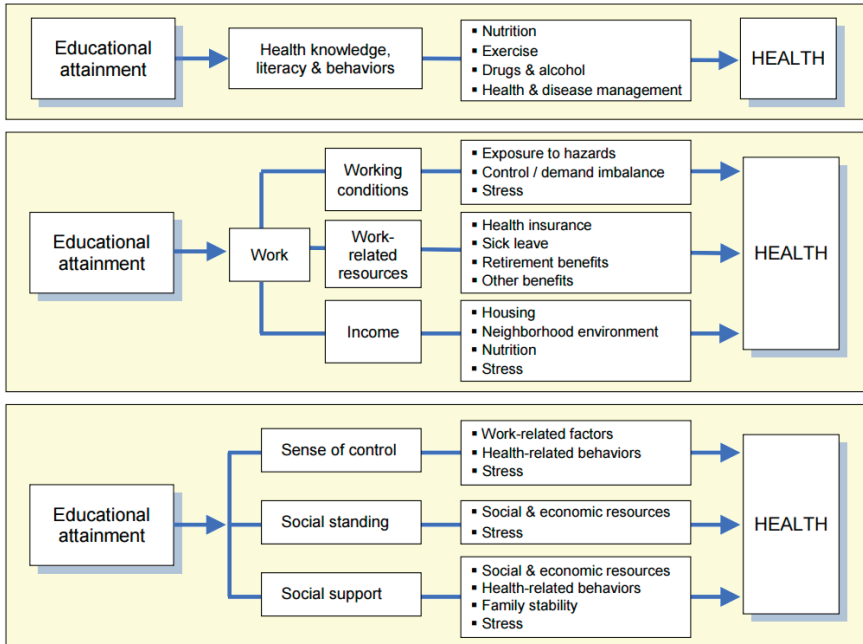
Educational attainment

Health knowledge, literacy & behaviors

▪ Nutrition
▪ Exercise
▪ Drugs & alcohol
▪ Health & disease management

HEALTH

Educational attainment

Work

Working conditions

▪ Exposure to hazards
▪ Control / demand imbalance
▪ Stress

Work-related resources

▪ Health insurance
▪ Sick leave
▪ Retirement benefits
▪ Other benefits

Income

▪ Housing
▪ Neighborhood environment
▪ Nutrition
▪ Stress

HEALTH

Educational attainment

Sense of control

▪ Work-related factors
▪ Health-related behaviors
▪ Stress

Social standing

▪ Social & economic resources
▪ Stress

Social support

▪ Social & economic resources
▪ Health-related behaviors
▪ Family stability
▪ Stress

HEALTH